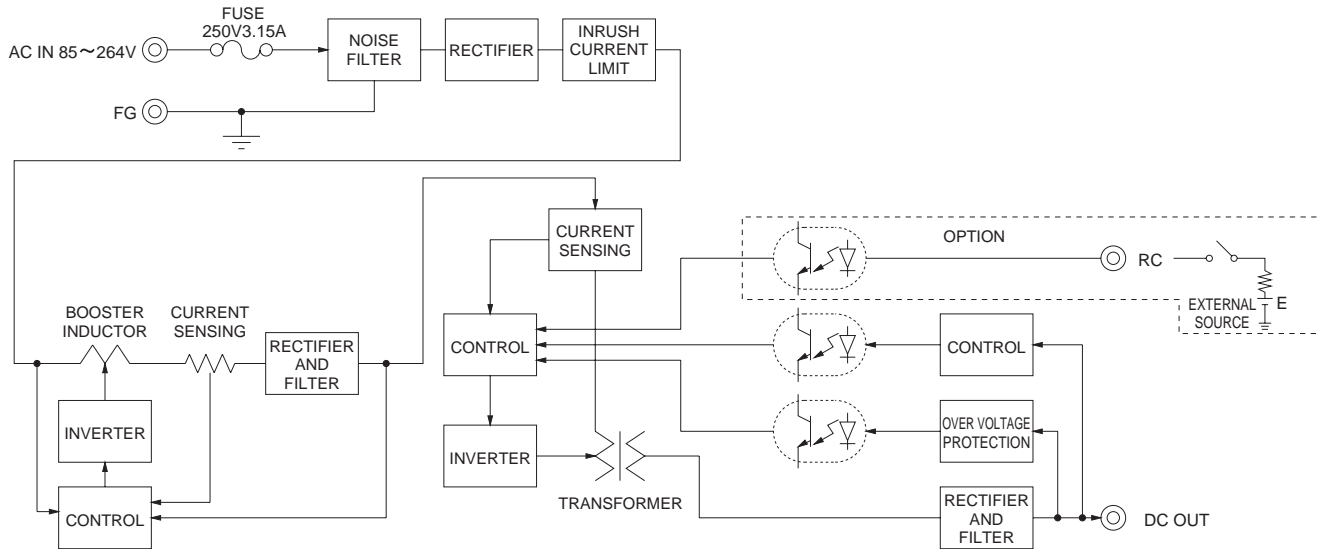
AC IN 85～264V

FUSE
250V3.15A

NOISE FILTER

RECTIFIER

INRUSH CURRENT LIMIT

FG

CURRENT SENSING

OPTION

RC

EXTERNAL SOURCE

E

BOOSTER INDUCTOR

CURRENT SENSING

RECTIFIER AND FILTER

CONTROL

CONTROL

INVERTER

OVER VOLTAGE PROTECTION

INVERTER

CONTROL

TRANSFORMER

RECTIFIER AND FILTER

DC OUT